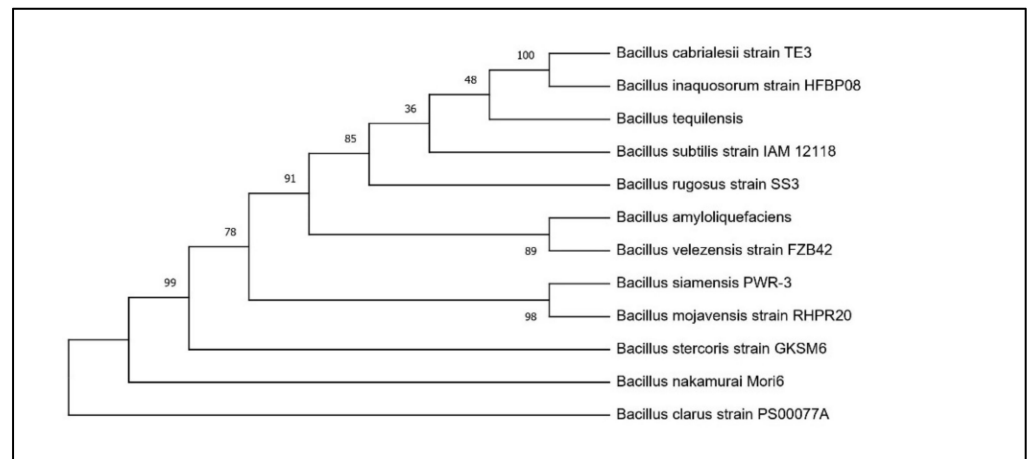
100
Bacillus cabrialesii strain TE3
48
Bacillus inaquosorum strain HFBP08
36
Bacillus tequilensis
85
Bacillus subtilis strain IAM 12118
91
Bacillus rugosus strain SS3
Bacillus amyloliquefaciens
78
89
Bacillus velezensis strain FZB42
99
Bacillus siamensis PWR-3
98
Bacillus mojavensis strain RHPR20
Bacillus stercoris strain GKSM6
Bacillus nakamurai Mori6
Bacillus clarus strain PS00077A